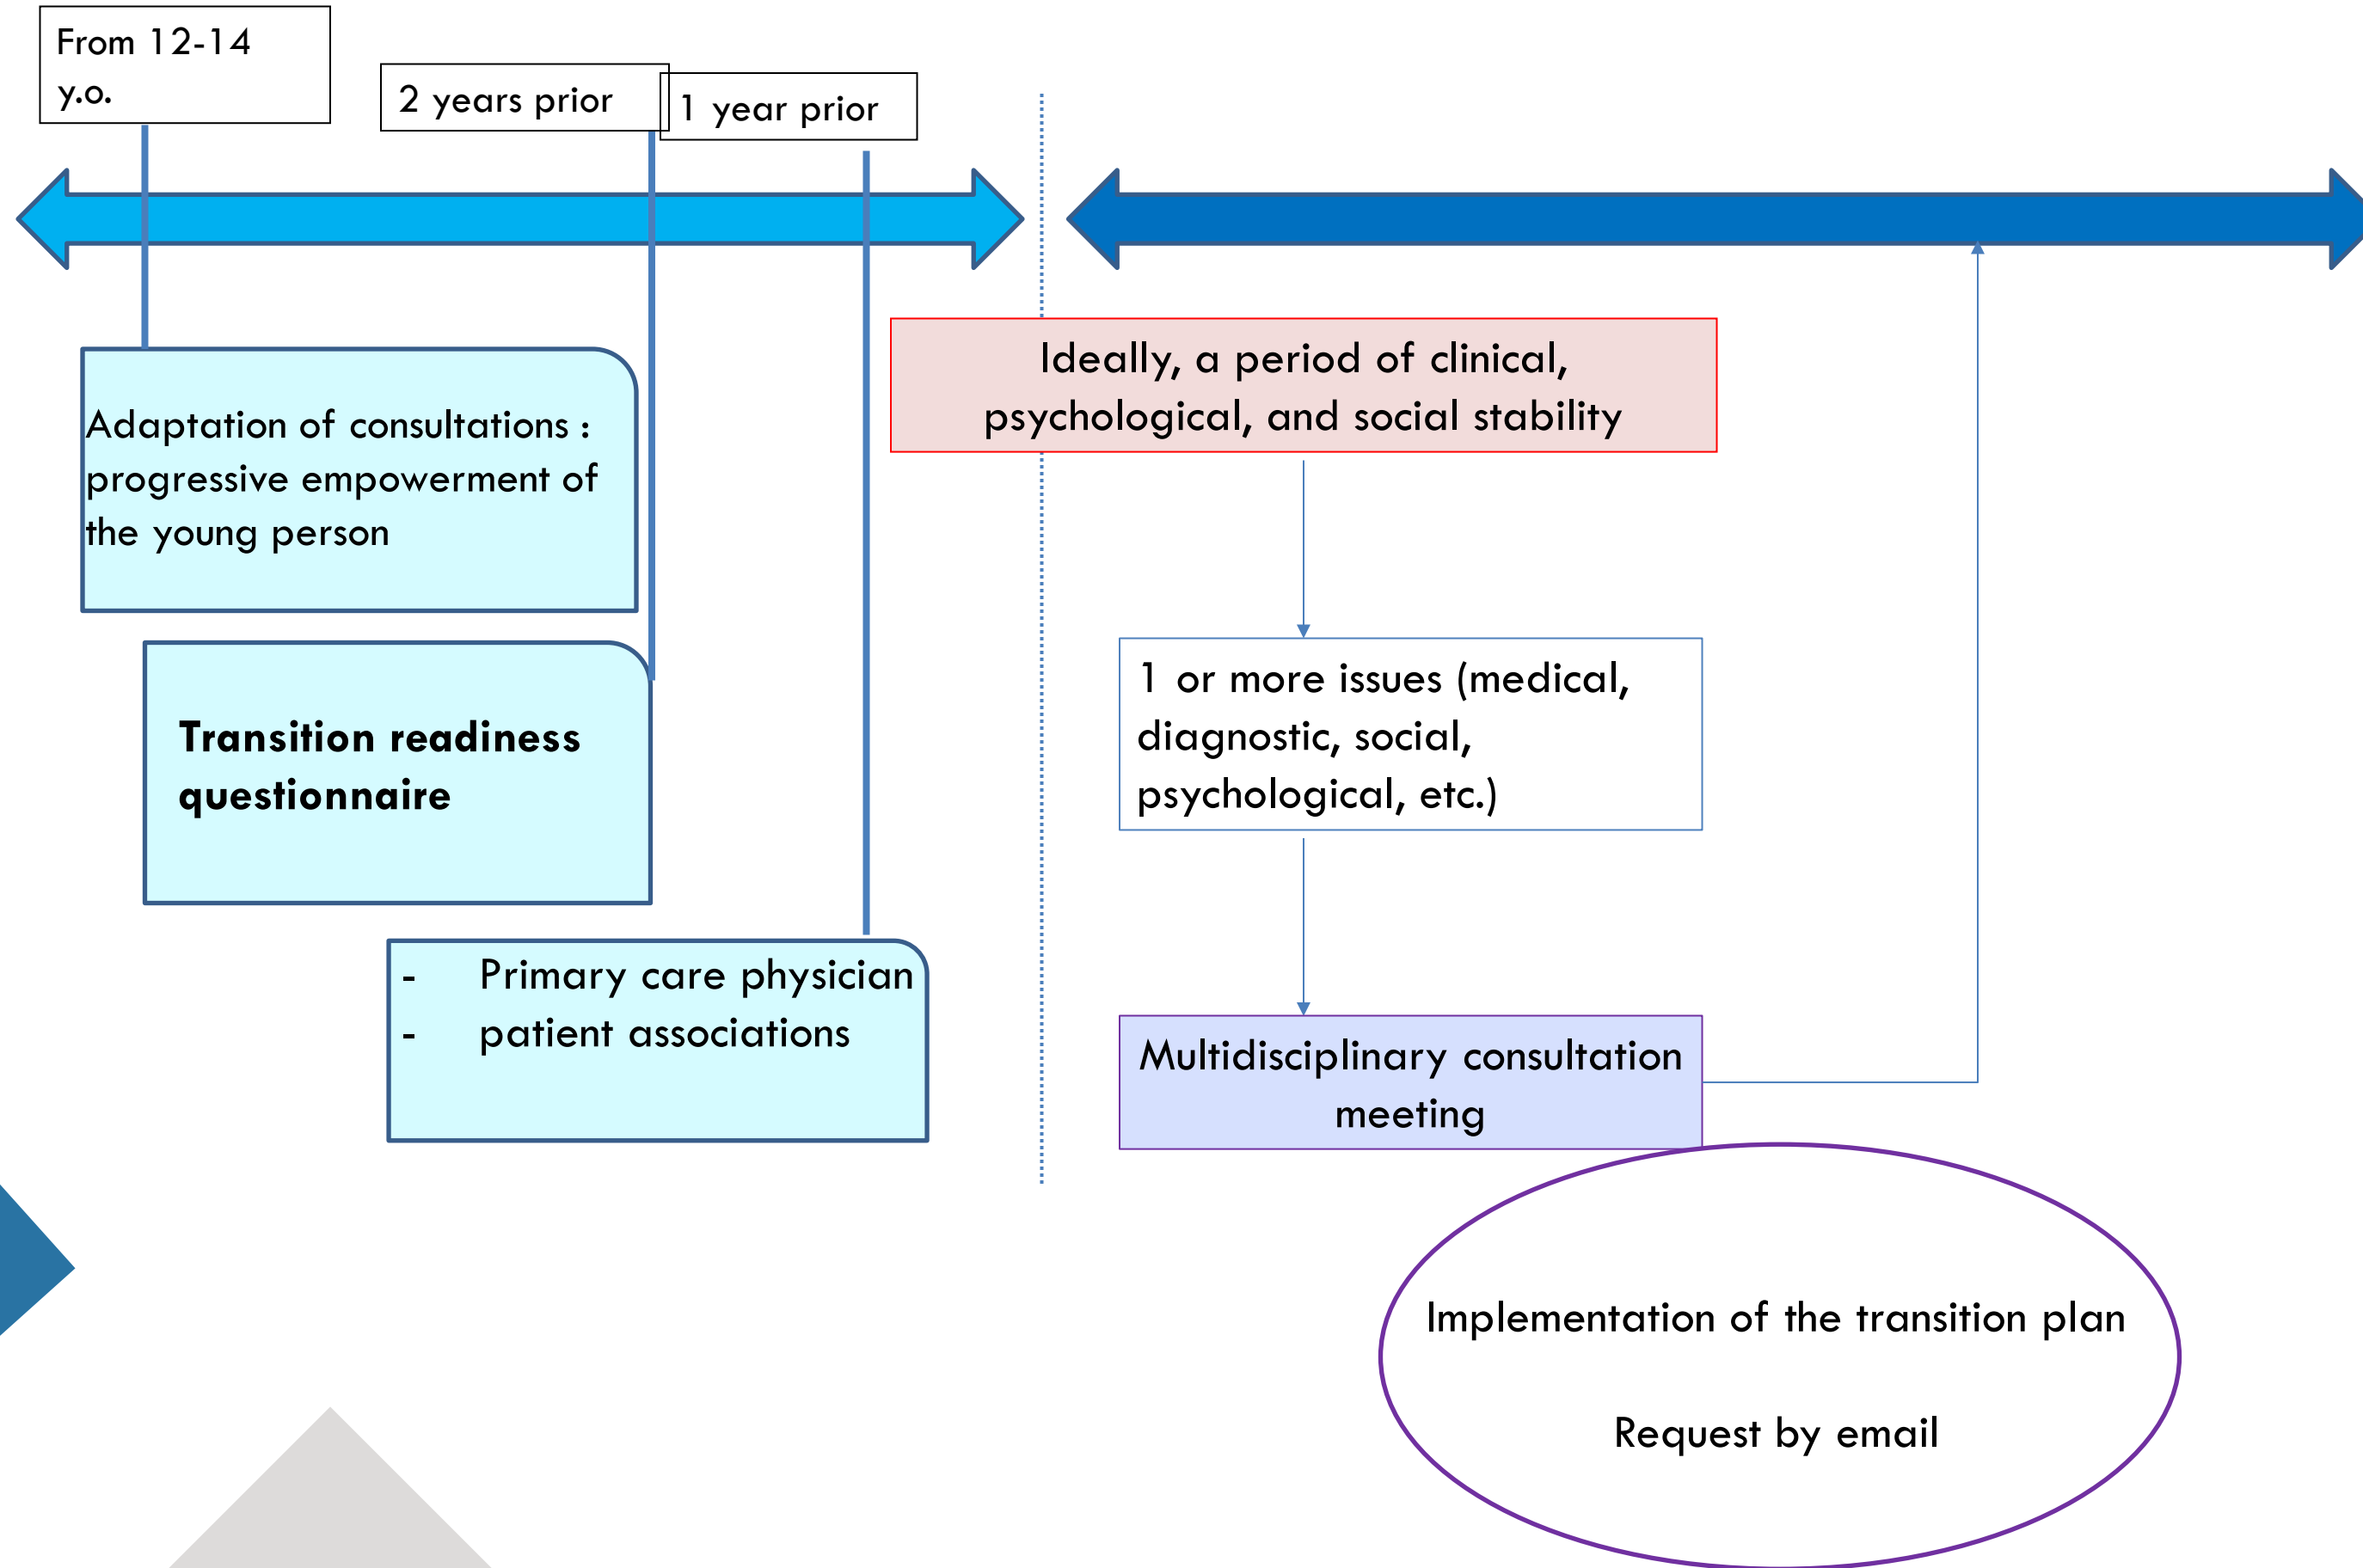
From 12-14 y.o.

2 years prior

1 year prior

Adaptation of consultations : progressive empowerment of the young person

Transition readiness questionnaire

- Primary care physician
- patient associations

Ideally, a period of clinical, psychological, and social stability

1 or more issues (medical, diagnostic, social, psychological, etc.)

Multidisciplinary consultation meeting

Implementation of the transition plan

Request by email